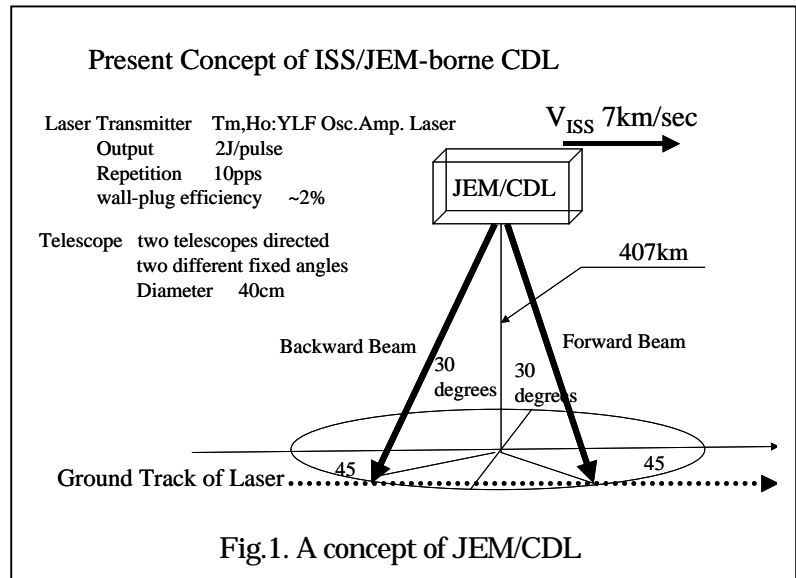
Present Concept of ISS/JEM-borne CDL

Laser Transmitter Tm,Ho:YLF Osc.Amp. Laser
Output 2J/pulse
Repetition 10pps
wall-plug efficiency ~2%

Telescope two telescopes directed
two different fixed angles
Diameter 40cm

$V_{ISS}$ 7km/sec

JEM/CDL

407km

Backward Beam

Forward Beam

30 degrees

30 degrees

45

45

Ground Track of Laser

Fig.1. A concept of JEM/CDL